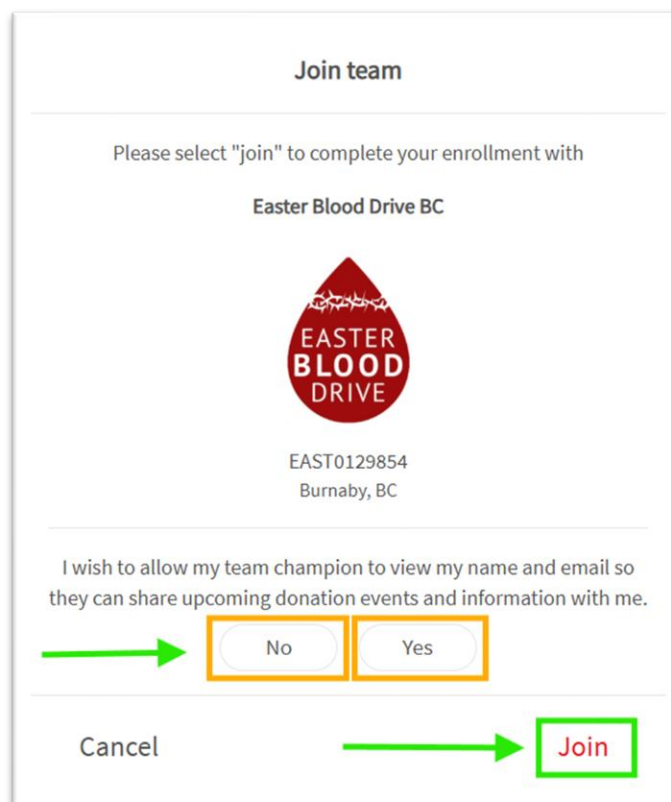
Join team

Please select "join" to complete your enrollment with

Easter Blood Drive BC

EASTER BLOOD DRIVE

EAST0129854
Burnaby, BC

I wish to allow my team champion to view my name and email so they can share upcoming donation events and information with me.

No Yes

Cancel Join